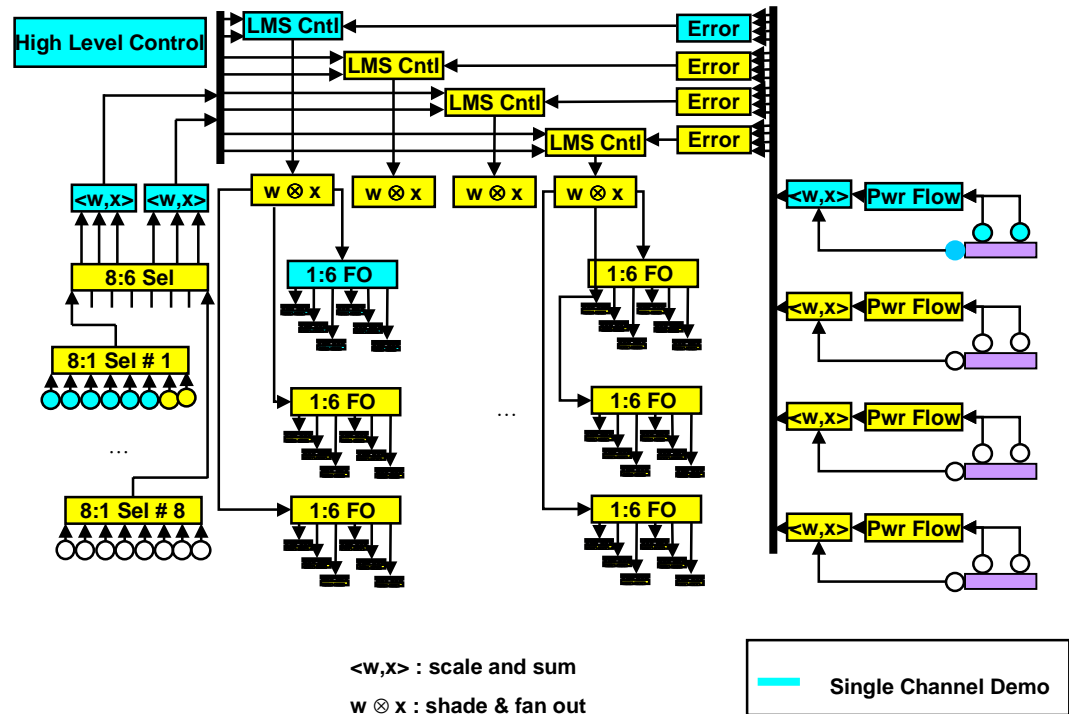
High Level Control

LMS Cntl
LMS Cntl
LMS Cntl
LMS Cntl

Error
Error
Error
Error

<w,x>
<w,x>

8:6 Sel

8:1 Sel # 1

...

8:1 Sel # 8

$w \otimes x$
$w \otimes x$
$w \otimes x$
$w \otimes x$

1:6 FO
1:6 FO
1:6 FO
1:6 FO
1:6 FO
1:6 FO

...

<w,x> Pwr Flow
<w,x> Pwr Flow
<w,x> Pwr Flow
<w,x> Pwr Flow

<w,x> : scale and sum

$w \otimes x$ : shade & fan out

Single Channel Demo